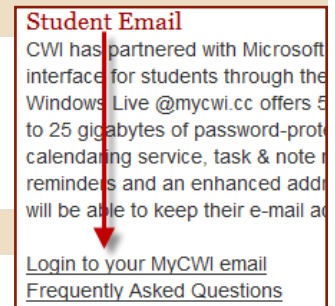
Student Email

CWI has partnered with Microsoft interface for students through the Windows Live @mycwi.cc offers 5 to 25 gigabytes of password-prote calendaring service, task & note r reminders and an enhanced addr will be able to keep their e-mail a

Login to your MyCWI email
Frequently Asked Questions